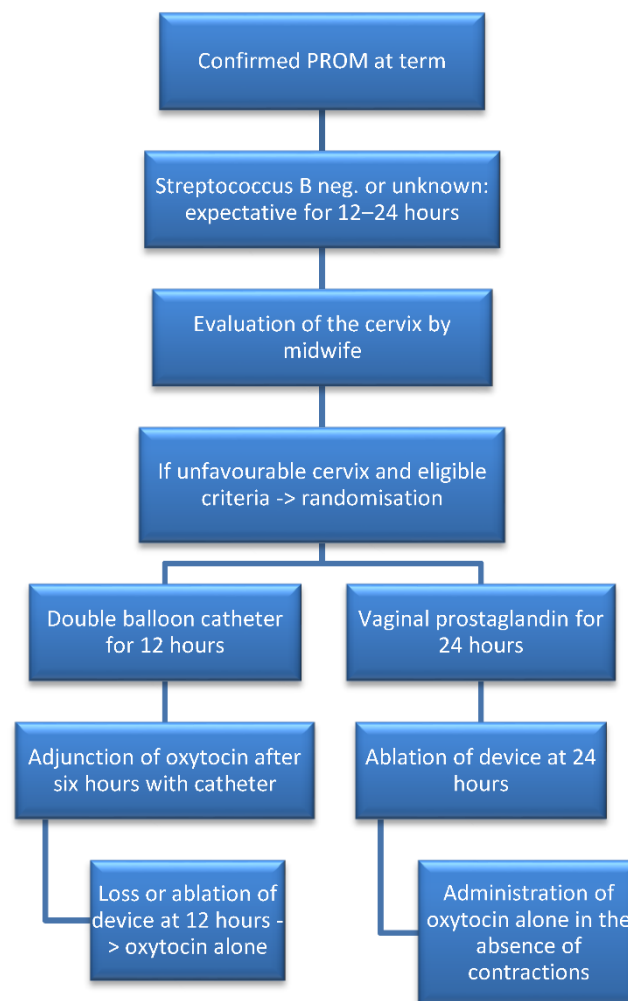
Confirmed PROM at term

Streptococcus B neg. or unknown: expectative for 12–24 hours

Evaluation of the cervix by midwife

If unfavourable cervix and eligible criteria -> randomisation

Double balloon catheter for 12 hours

Adjunction of oxytocin after six hours with catheter

Loss or ablation of device at 12 hours -> oxytocin alone

Vaginal prostaglandin for 24 hours

Ablation of device at 24 hours

Administration of oxytocin alone in the absence of contractions